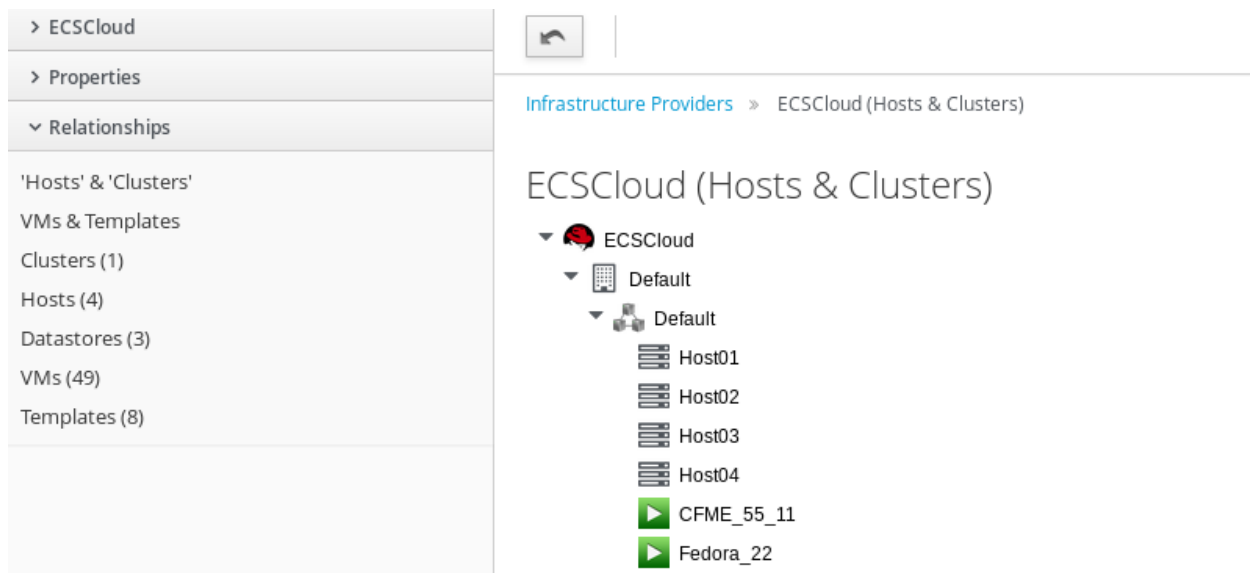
> ECSCloud

> Properties

⌄ Relationships

'Hosts' & 'Clusters'

VMs & Templates

Clusters (1)

Hosts (4)

Datastores (3)

VMs (49)

Templates (8)

Infrastructure Providers » ECSCloud (Hosts & Clusters)

ECSCloud (Hosts & Clusters)

ECSCloud

Default

Default

Host01

Host02

Host03

Host04

CFME_55_11

Fedora_22